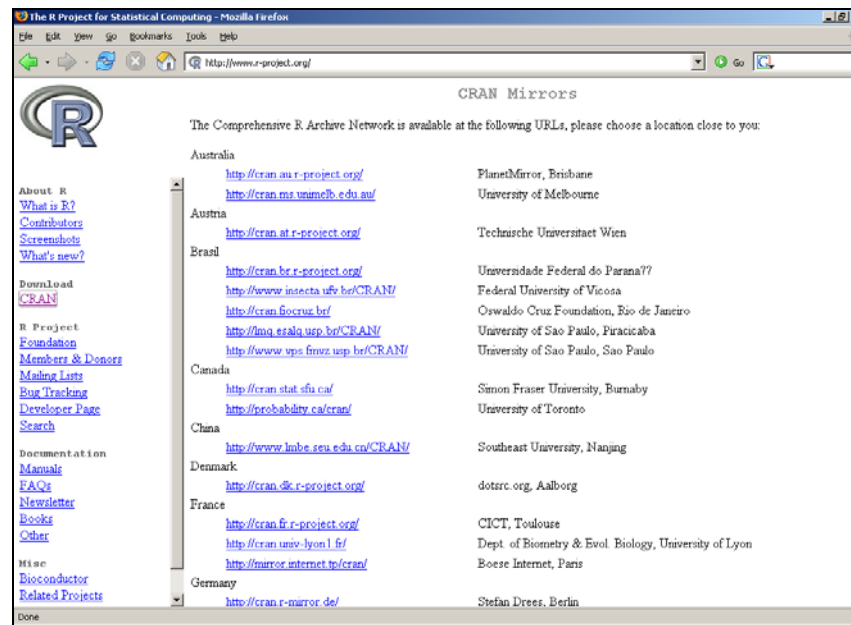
The R Project for Statistical Computing - Mozilla Firefox

File Edit View Go Bookmarks Tools Help

http://www.r-project.org/

Go

About R
What is R?
Contributors
Screenshots
What's new?

Download
CRAN

R Project
Foundation
Members & Donors
Mailing Lists
Bug Tracking
Developer Page
Search

Documentation
Manuals
FAQs
Newsletter
Books
Other

Misc
Bioconductor
Related Projects

CRAN Mirrors

The Comprehensive R Archive Network is available at the following URLs, please choose a location close to you:

Australia

| | |
|---|---|
| http://cran.au.r-project.org/ | PlanetMirror, Brisbane |
| http://cran.ms.unimelb.edu.au/ | University of Melbourne |

Austria

| | |
|---|---|
| http://cran.at.r-project.org/ | Technische Universitaet Wien |

Brasil

| | |
|---|---|
| http://cran.br.r-project.org/ | Universidade Federal do Parana?? |
| http://www.insecta.ufv.br/CRAN/ | Federal University of Vicosa |
| http://cran.fiocruz.br/ | Oswaldo Cruz Foundation, Rio de Janeiro |
| http://lmq.esalq.usp.br/CRAN/ | University of Sao Paulo, Piracicaba |
| http://www.vps.fmvz.usp.br/CRAN/ | University of Sao Paulo, Sao Paulo |

Canada

| | |
|---|---|
| http://cran.stat.sfu.ca/ | Simon Fraser University, Burnaby |
| http://probability.ca/cran/ | University of Toronto |

China

| | |
|---|---|
| http://www.lmbe.seu.edu.cn/CRAN/ | Southeast University, Nanjing |

Denmark

| | |
|---|---|
| http://cran.dk.r-project.org/ | dotsrc.org, Aalborg |

France

| | |
|---|---|
| http://cran.fr.r-project.org/ | CICT, Toulouse |
| http://cran.univ-lyon1.fr/ | Dept. of Biometry & Evol. Biology, University of Lyon |
| http://mirror.internet.tp/cran/ | Boese Internet, Paris |

Germany

| | |
|---|---|
| http://cran.r-mirror.de/ | Stefan Drees, Berlin |

Done